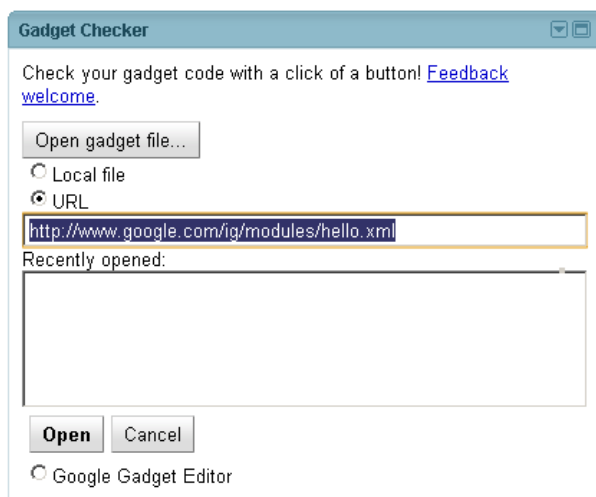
Gadget Checker

Check your gadget code with a click of a button! Feedback welcome.

Open gadget file...

Local file

URL

http://www.google.com/ig/modules/hello.xml

Recently opened:

Open

Cancel

Google Gadget Editor